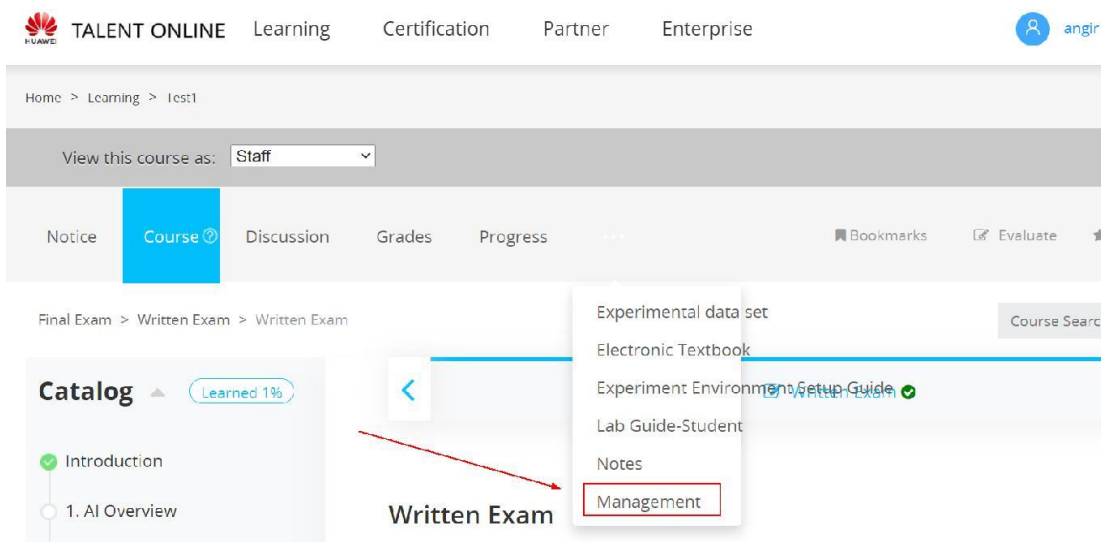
HUAWEI TALENT ONLINE Learning Certification Partner Enterprise angir

Home > Learning > Test1

View this course as: Staff

Notice Course Discussion Grades Progress ··· Bookmarks Evaluate

Final Exam > Written Exam > Written Exam

Experimental data set
Electronic Textbook
Experiment Environment Setup Guide
Lab Guide-Student
Notes
Management

Course Searc

Catalog Learned 1%

Written Exam

Introduction

1. AI Overview

Written Exam